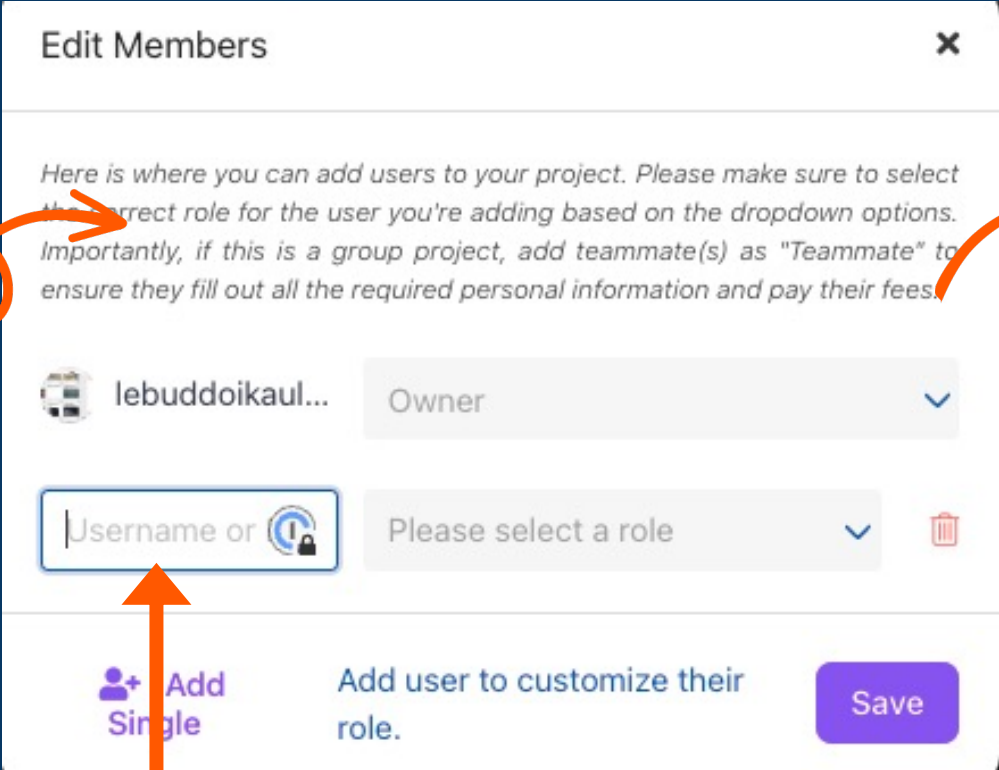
Edit Members

×

Here is where you can add users to your project. Please make sure to select the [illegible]rrect role for the user you're adding based on the dropdown options. Importantly, if this is a group project, add teammate(s) as "Teammate" to ensure they fill out all the required personal information and pay their fees.

lebuddoikaul...

Owner

Username or

Please select a role

Add Single

Add user to customize their role.

Save